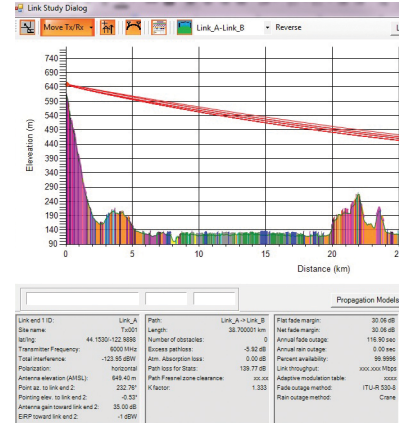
Link Study Dialog

Move Tx/Rx

Link_A-Link_B

Reverse

740
690
640
590
540
490
440
390
340
290
240
190
140
90

Elevation (m)

0
5
10
15
20
2

Distance (km)

Propagation Models

| Link end 1 ID: | Link_A |
|---|---|
| Site name: | Tx001 |
| lat/lng: | 44.1530/-122.9896 |
| Transmitter Frequency: | 6000 MHz |
| Total interference: | -123.95 dBW |
| Polarization: | horizontal |
| Antenna elevation (AMSL): | 649.40 m |
| Point az. to link end 2: | 232.76° |
| Pointing elev. to link end 2: | -0.53° |
| Antenna gain toward link end 2: | 35.00 dB |
| EIRP toward link end 2: | -1 dBW |

| Path: | Link_A -> Link_B |
|---|---|
| Length: | 38.700001 km |
| Number of obstacles: | 0 |
| Excess pathloss: | -5.92 dB |
| Atm. Absorption loss: | 0.00 dB |
| Path loss for Stats: | 139.77 dB |
| Path Fresnel zone clearance: | xx.xx |
| K factor: | 1.333 |

| Flat fade margin: | 30.06 dB |
|---|---|
| Net fade margin: | 30.06 dB |
| Annual fade outage: | 116.90 sec |
| Annual rain outage: | 0.00 sec |
| Percent availability: | 99.9996 |
| Link throughput: | xxx.xxx Mbps |
| Adaptive modulation table: | xxxx |
| Fade outage method: | ITU-R 530-8 |
| Rain outage method: | Crane |